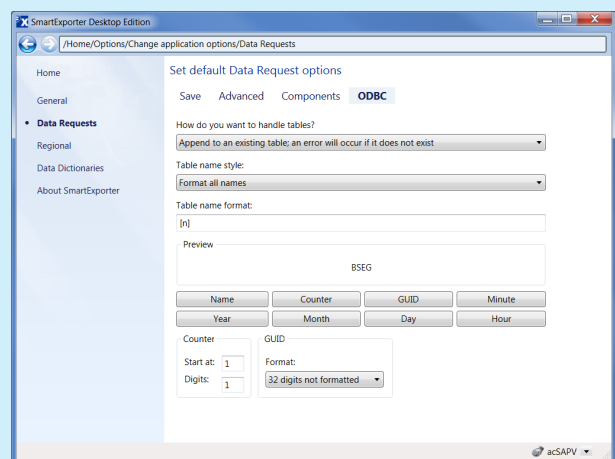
SmartExporter Desktop Edition

/Home/Options/Change application options/Data Requests

Home

General

Data Requests

Regional

Data Dictionaries

About SmartExporter

Set default Data Request options

Save Advanced Components ODBC

How do you want to handle tables?

Append to an existing table; an error will occur if it does not exist

Table name style:

Format all names

Table name format:

[n]

Preview

BSEG

Name Counter GUID Minute

Year Month Day Hour

Counter

Start at: 1

Digits: 1

GUID

Format:

32 digits not formatted

acSAPV